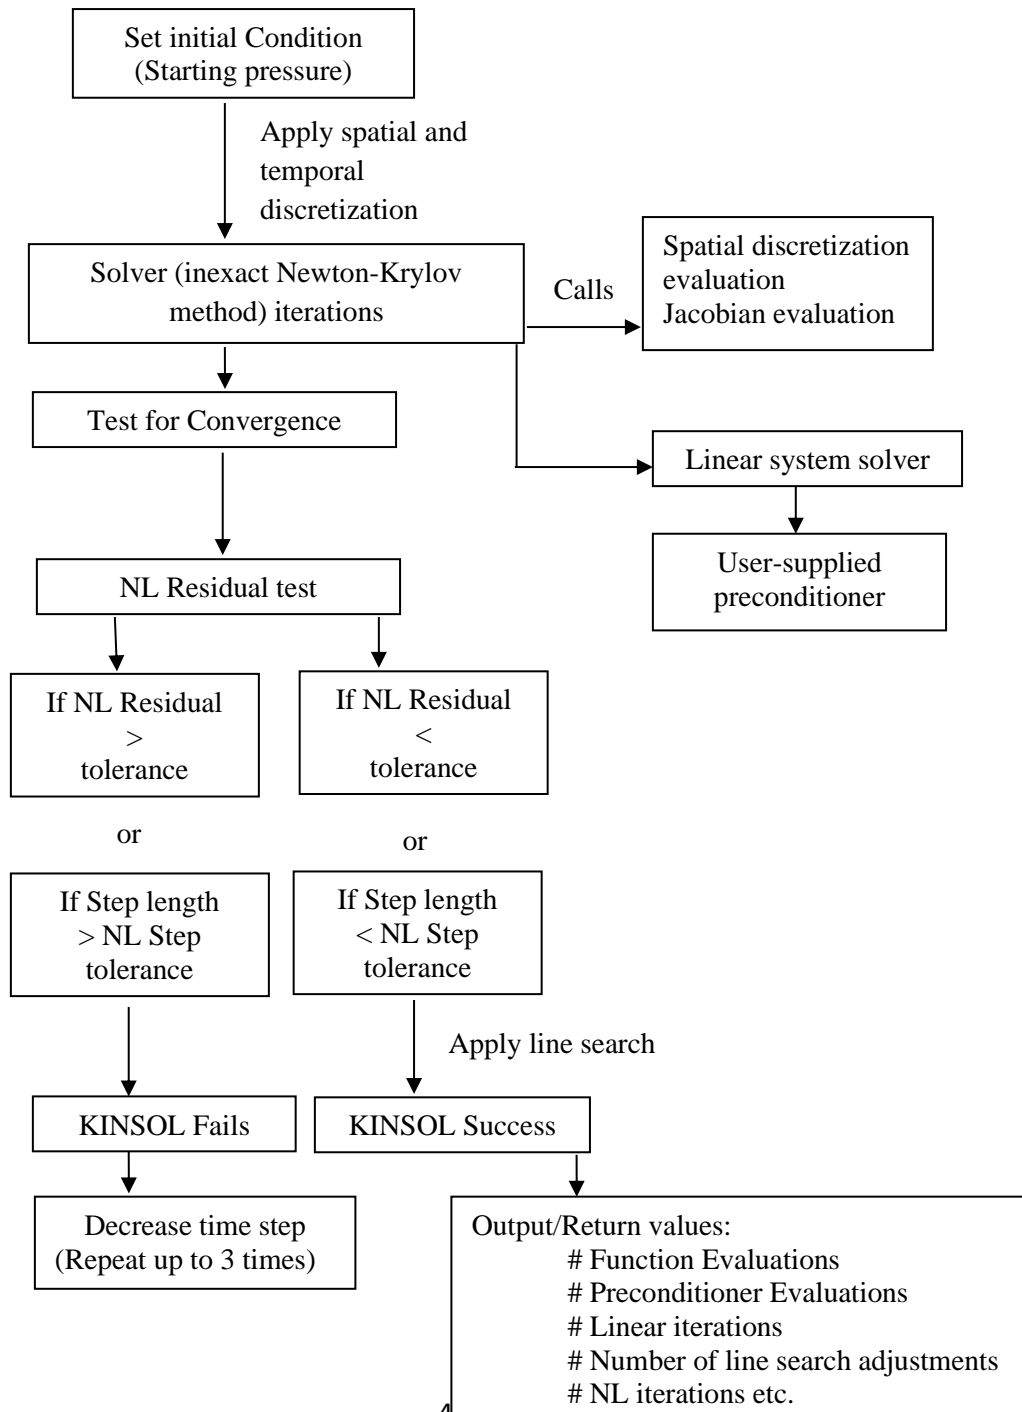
Set initial Condition
(Starting pressure)

Apply spatial and temporal discretization

Solver (inexact Newton-Krylov method) iterations

Calls

Spatial discretization evaluation
Jacobian evaluation

Test for Convergence

Linear system solver

User-supplied preconditioner

NL Residual test

If NL Residual > tolerance

If NL Residual < tolerance

or

or

If Step length > NL Step tolerance

If Step length < NL Step tolerance

Apply line search

KINSOL Fails

KINSOL Success

Decrease time step
(Repeat up to 3 times)

Output/Return values:
# Function Evaluations
# Preconditioner Evaluations
# Linear iterations
# Number of line search adjustments
# NL iterations etc.

4